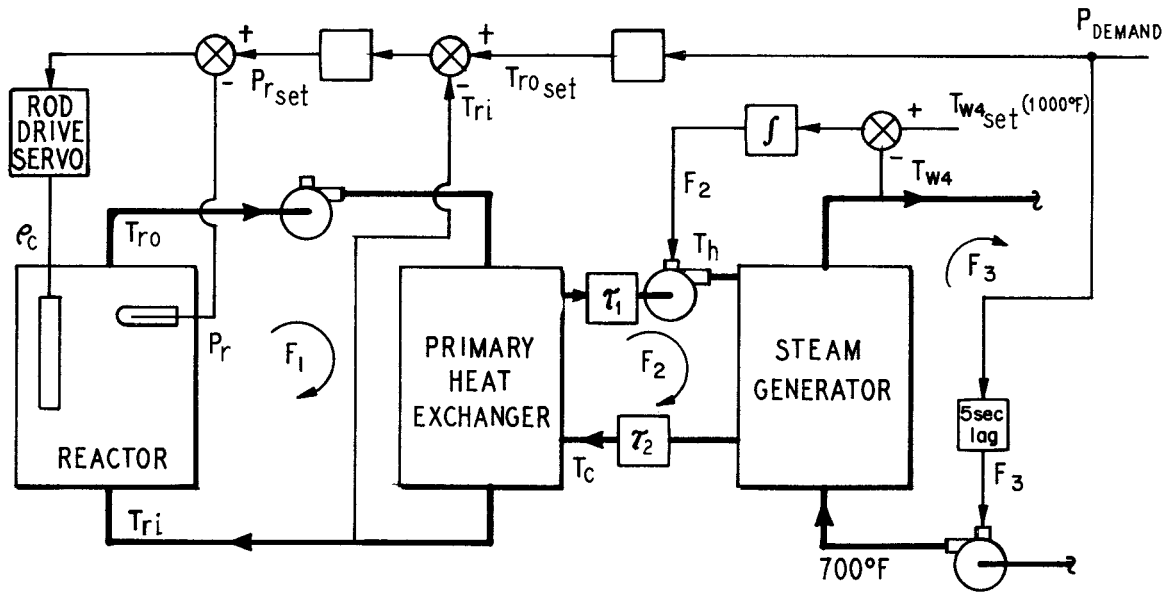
$P_{DEMAND}$

+

+

-

$P_{r_{set}}$

$T_{ro_{set}}$

-

$T_{ri}$

ROD DRIVE SERVO

$\int$

+

$T_{w4_{set}}$ (1000°F)

-

$T_{w4}$

$F_2$

$e_c$

$T_{ro}$

$T_h$

$F_3$

$\tau_1$

$P_r$

$F_1$

PRIMARY HEAT EXCHANGER

$F_2$

STEAM GENERATOR

5sec lag

$\tau_2$

REACTOR

$T_c$

$F_3$

$T_{ri}$

700°F